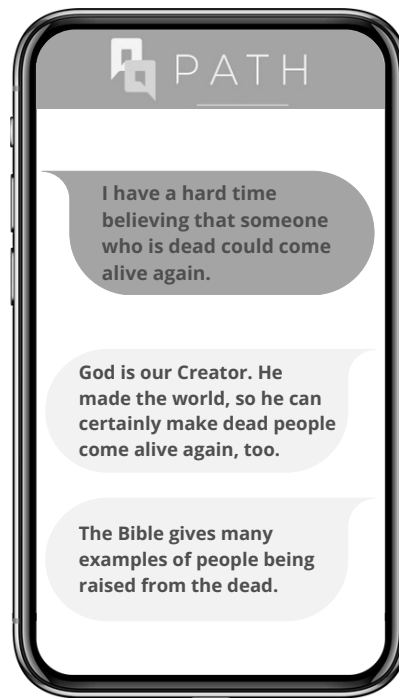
PATH

I have a hard time believing that someone who is dead could come alive again.

God is our Creator. He made the world, so he can certainly make dead people come alive again, too.

The Bible gives many examples of people being raised from the dead.